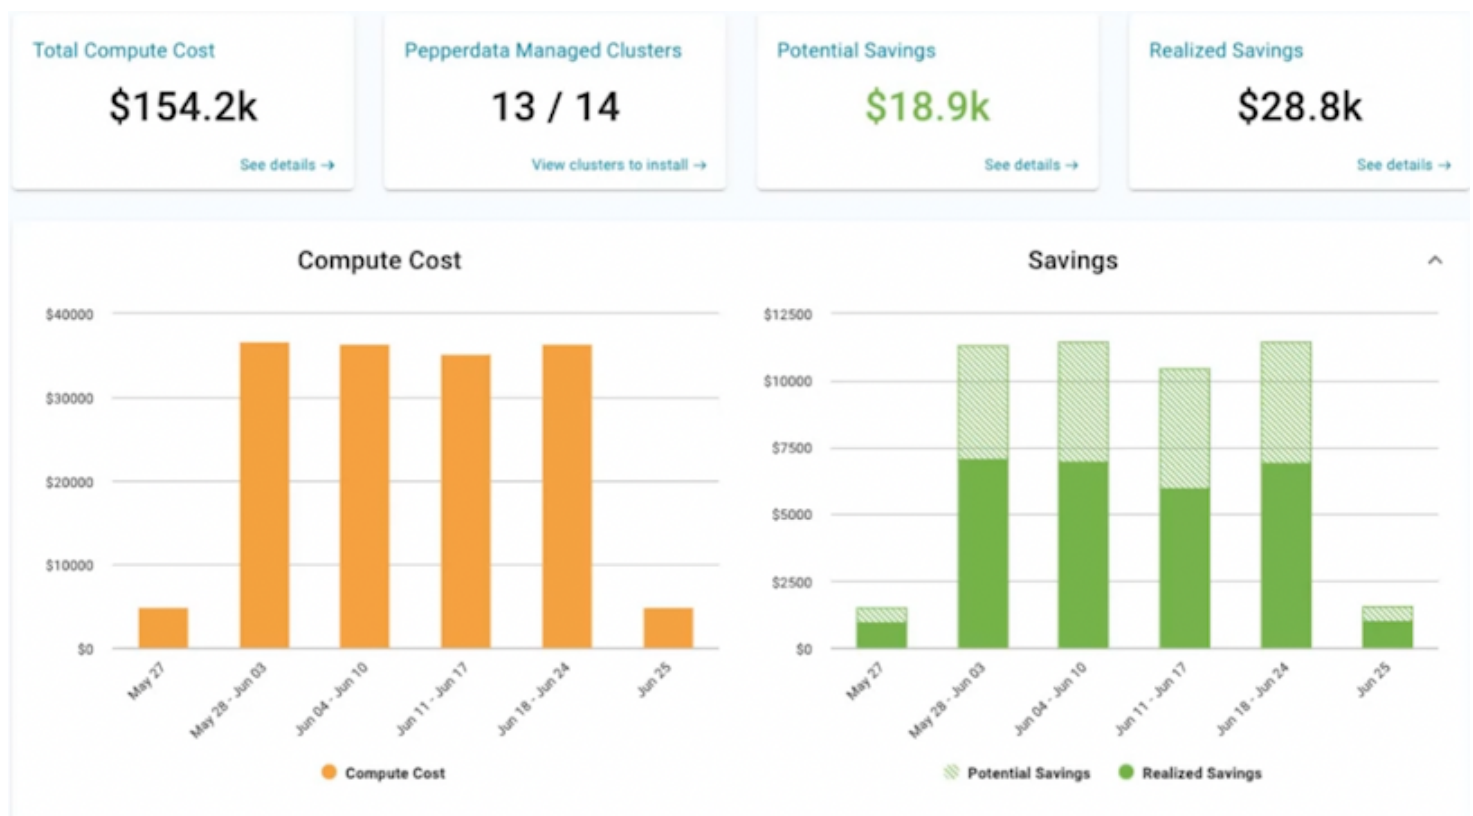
Total Compute Cost
$154.2k
See details →

Pepperdata Managed Clusters
13 / 14
View clusters to install →

Potential Savings
$18.9k
See details →

Realized Savings
$28.8k
See details →

Compute Cost

$40000
$30000
$20000
$10000
$0

May 27
May 28 - Jun 03
Jun 04 - Jun 10
Jun 11 - Jun 17
Jun 18 - Jun 24
Jun 25

Compute Cost

Savings

$12500
$10000
$7500
$5000
$2500
$0

May 27
May 28 - Jun 03
Jun 04 - Jun 10
Jun 11 - Jun 17
Jun 18 - Jun 24
Jun 25

Potential Savings
Realized Savings